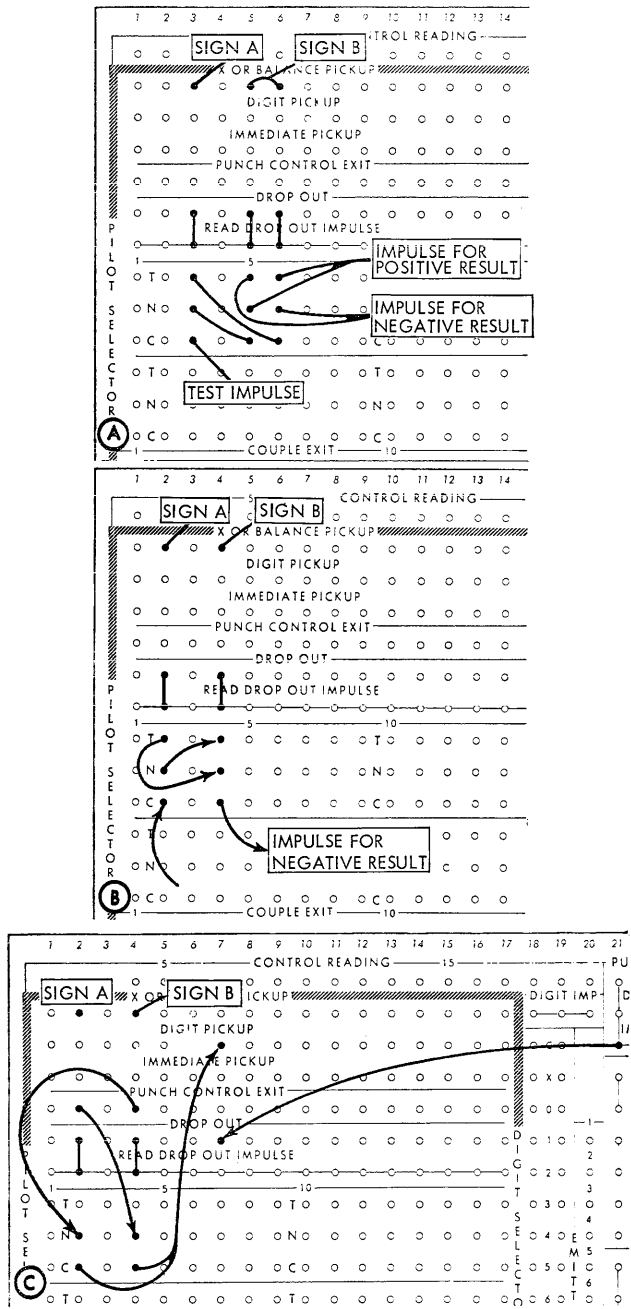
1 2 3 4 5 6 7 8 9 10 11 12 13 14

SIGN A SIGN B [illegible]TROL READING

X OR BALANCE PICKUP

DIGIT PICKUP

IMMEDIATE PICKUP

PUNCH CONTROL EXIT

DROP OUT

READ DROP OUT IMPULSE

1 5

IMPULSE FOR POSITIVE RESULT

IMPULSE FOR NEGATIVE RESULT

T T N C C T T N N C C

TEST IMPULSE

PILOT SELECTOR

A

1 COUPLE EXIT 10

1 2 3 4 5 6 7 8 9 10 11 12 13 14

SIGN A SIGN B CONTROL READING

X OR BALANCE PICKUP

DIGIT PICKUP

IMMEDIATE PICKUP

PUNCH CONTROL EXIT

DROP OUT

READ DROP OUT IMPULSE

1 5 10

T T N N C C T N

IMPULSE FOR NEGATIVE RESULT

PILOT SELECTOR

B

C C

1 COUPLE EXIT 10

1 2 3 4 5 6 7 8 9 10 11 12 13 14 15 16 17 18 19 20 21

5 CONTROL READING 15 PU

SIGN A X OR SIGN B ICKUP DIGIT IMP

DIGIT PICKUP

IMMEDIATE PICKUP

PUNCH CONTROL EXIT

DROP OUT

READ DROP OUT IMPULSE

1 5 10

T T N N C C T T

PILOT SEL

DIGIT SELECTOR

X 0 1 2 3 4 5 6

1 2 3 4 5 6

E M I T

C